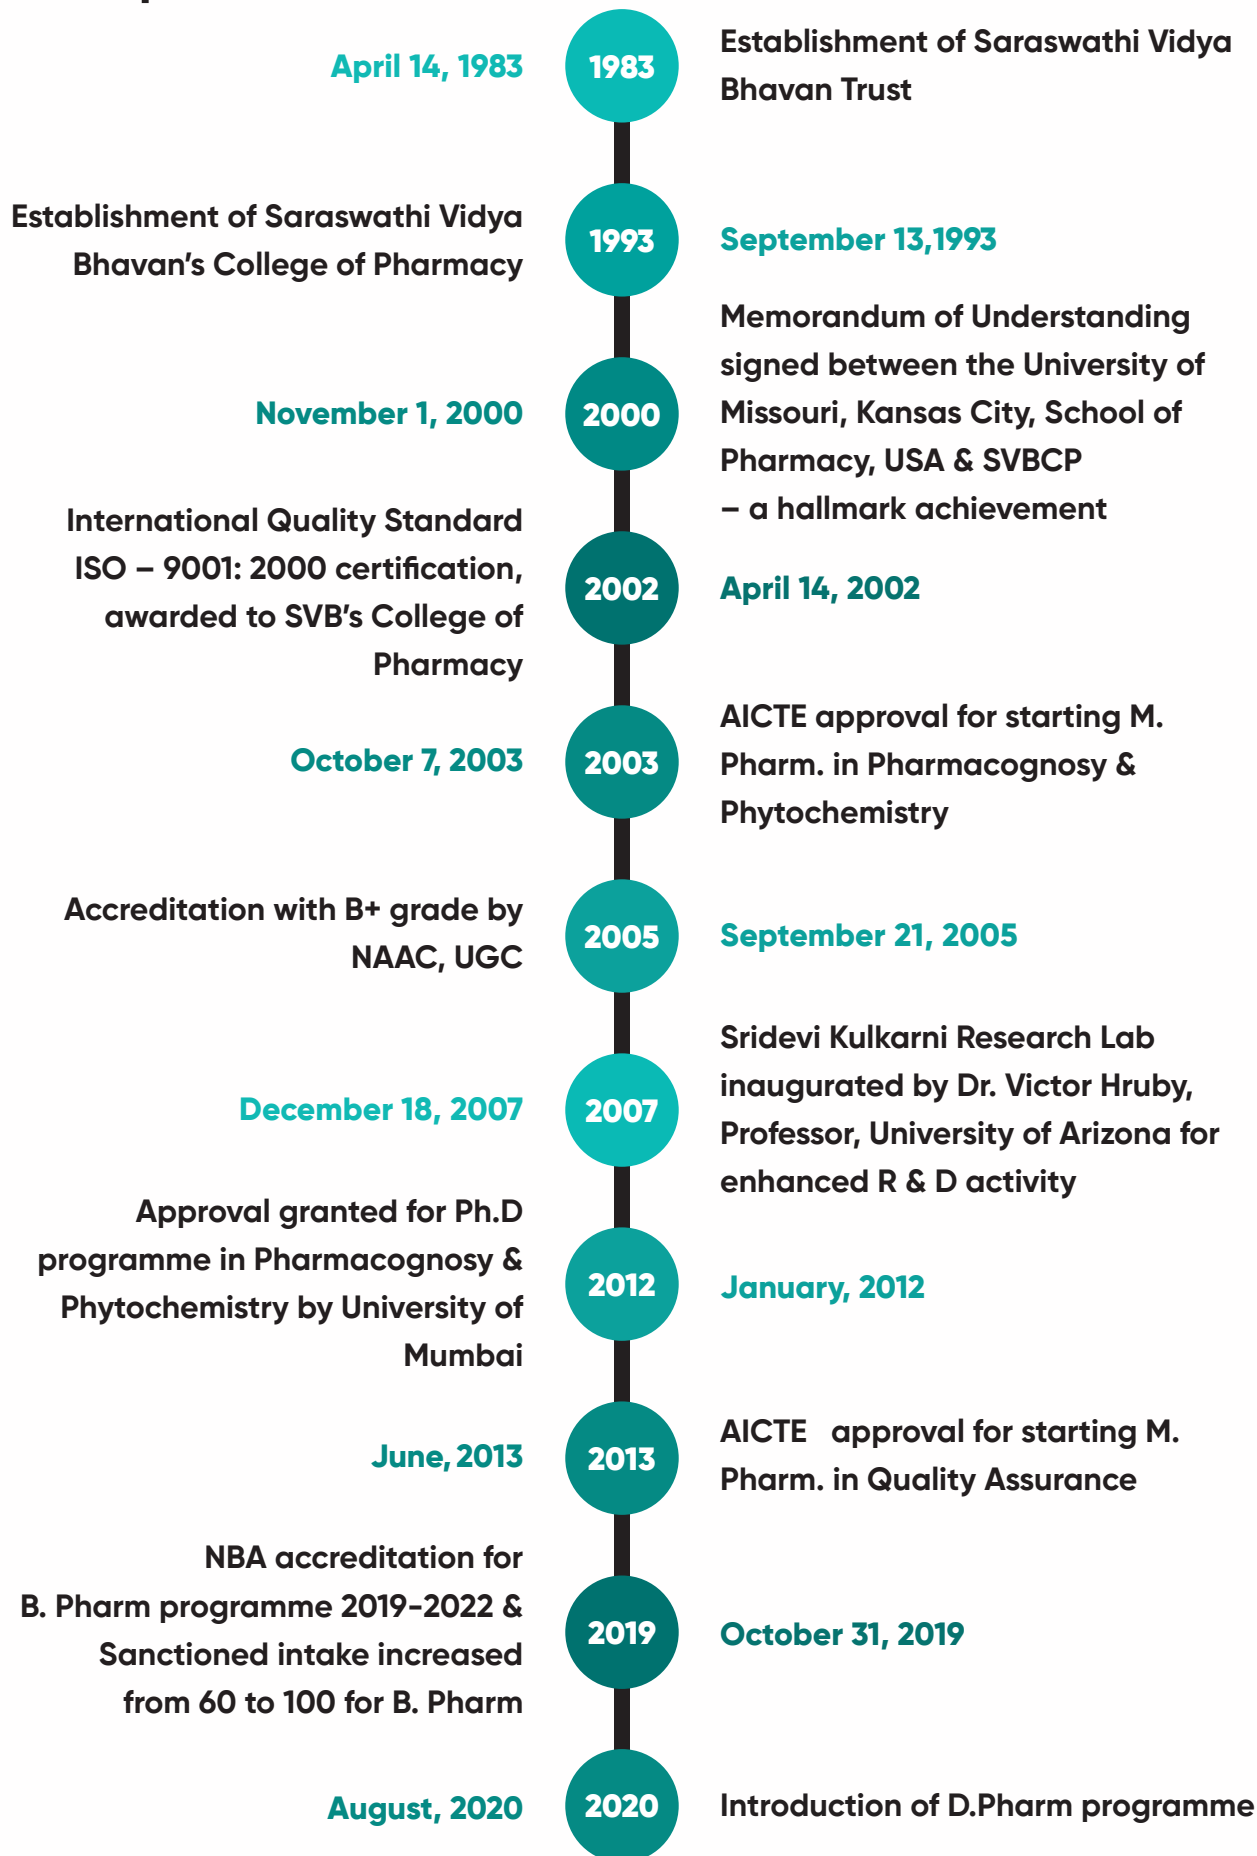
April 14, 1983

1983

Establishment of Saraswathi Vidya Bhavan Trust

Establishment of Saraswathi Vidya Bhavan's College of Pharmacy

1993

September 13,1993

Memorandum of Understanding signed between the University of Missouri, Kansas City, School of Pharmacy, USA & SVBCP – a hallmark achievement

November 1, 2000

2000

International Quality Standard ISO – 9001: 2000 certification, awarded to SVB's College of Pharmacy

2002

April 14, 2002

October 7, 2003

2003

AICTE approval for starting M. Pharm. in Pharmacognosy & Phytochemistry

Accreditation with B+ grade by NAAC, UGC

2005

September 21, 2005

December 18, 2007

2007

Sridevi Kulkarni Research Lab inaugurated by Dr. Victor Hruby, Professor, University of Arizona for enhanced R & D activity

Approval granted for Ph.D programme in Pharmacognosy & Phytochemistry by University of Mumbai

2012

January, 2012

June, 2013

2013

AICTE approval for starting M. Pharm. in Quality Assurance

NBA accreditation for B. Pharm programme 2019-2022 & Sanctioned intake increased from 60 to 100 for B. Pharm

2019

October 31, 2019

August, 2020

2020

Introduction of D.Pharm programme